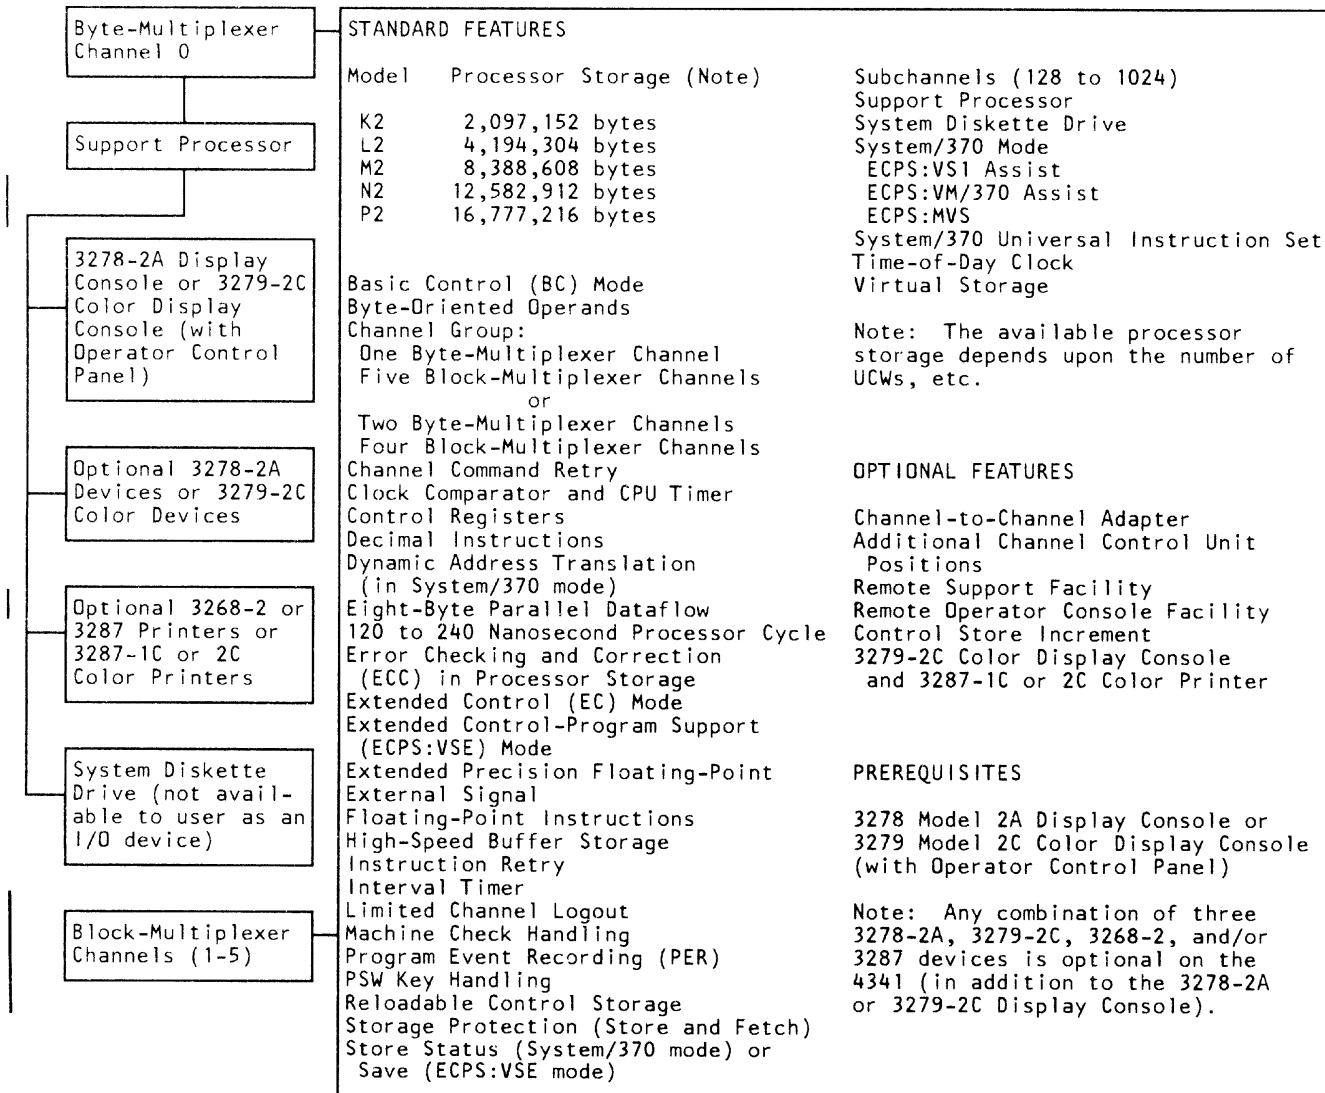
Byte-Multiplexer Channel 0

Support Processor

3278-2A Display Console or 3279-2C Color Display Console (with Operator Control Panel)

Optional 3278-2A Devices or 3279-2C Color Devices

Optional 3268-2 or 3287 Printers or 3287-1C or 2C Color Printers

System Diskette Drive (not available to user as an I/O device)

Block-Multiplexer Channels (1-5)

STANDARD FEATURES

| Model | Processor Storage (Note) |
|---|---|
| K2 | 2,097,152 bytes |
| L2 | 4,194,304 bytes |
| M2 | 8,388,608 bytes |
| N2 | 12,582,912 bytes |
| P2 | 16,777,216 bytes |

Basic Control (BC) Mode
Byte-Oriented Operands
Channel Group:
One Byte-Multiplexer Channel
Five Block-Multiplexer Channels
or
Two Byte-Multiplexer Channels
Four Block-Multiplexer Channels
Channel Command Retry
Clock Comparator and CPU Timer
Control Registers
Decimal Instructions
Dynamic Address Translation (in System/370 mode)
Eight-Byte Parallel Dataflow
120 to 240 Nanosecond Processor Cycle
Error Checking and Correction (ECC) in Processor Storage
Extended Control (EC) Mode
Extended Control-Program Support (ECPS:VSE) Mode
Extended Precision Floating-Point
External Signal
Floating-Point Instructions
High-Speed Buffer Storage
Instruction Retry
Interval Timer
Limited Channel Logout
Machine Check Handling
Program Event Recording (PER)
PSW Key Handling
Reloadable Control Storage
Storage Protection (Store and Fetch)
Store Status (System/370 mode) or Save (ECPS:VSE mode)

Subchannels (128 to 1024)
Support Processor
System Diskette Drive
System/370 Mode
ECPS:VS1 Assist
ECPS:VM/370 Assist
ECPS:MVS
System/370 Universal Instruction Set
Time-of-Day Clock
Virtual Storage

Note: The available processor storage depends upon the number of UCWs, etc.

OPTIONAL FEATURES

Channel-to-Channel Adapter
Additional Channel Control Unit Positions
Remote Support Facility
Remote Operator Console Facility
Control Store Increment
3279-2C Color Display Console and 3287-1C or 2C Color Printer

PREREQUISITES

3278 Model 2A Display Console or 3279 Model 2C Color Display Console (with Operator Control Panel)

Note: Any combination of three 3278-2A, 3279-2C, 3268-2, and/or 3287 devices is optional on the 4341 (in addition to the 3278-2A or 3279-2C Display Console).